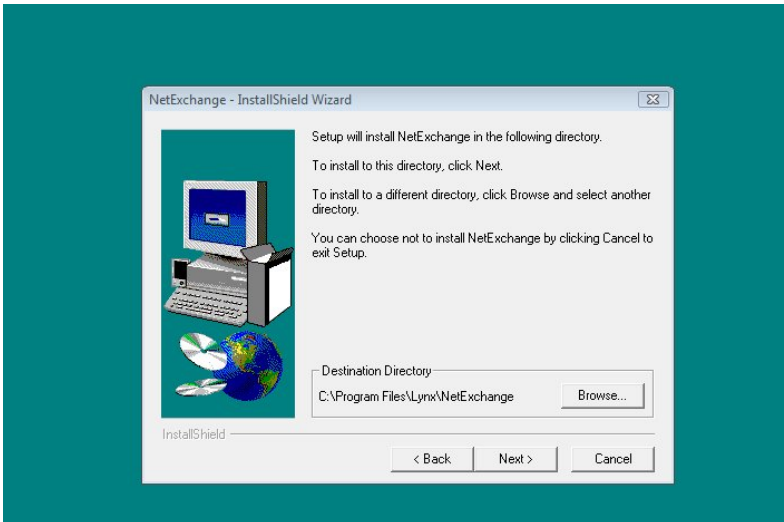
NetExchange - InstallShield Wizard

Setup will install NetExchange in the following directory.

To install to this directory, click Next.

To install to a different directory, click Browse and select another directory.

You can choose not to install NetExchange by clicking Cancel to exit Setup.

Destination Directory

C:\Program Files\Lynx\NetExchange

Browse...

InstallShield

< Back

Next >

Cancel